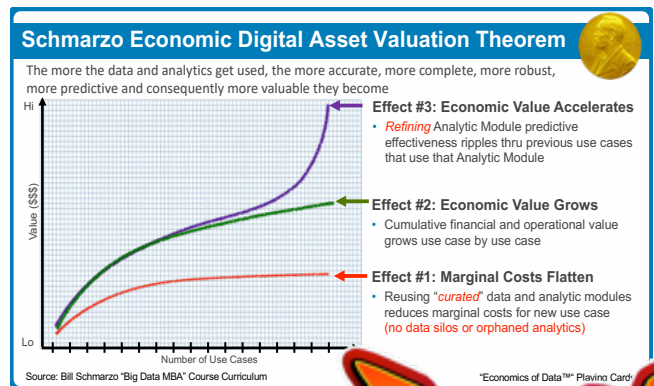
Schmarzo Economic Digital Asset Valuation Theorem

The more the data and analytics get used, the more accurate, more complete, more robust, more predictive and consequently more valuable they become

Hi

Value ($$$)

Lo

Number of Use Cases

Effect #3: Economic Value Accelerates
• Refining Analytic Module predictive effectiveness ripples thru previous use cases that use that Analytic Module

Effect #2: Economic Value Grows
• Cumulative financial and operational value grows use case by use case

Effect #1: Marginal Costs Flatten
• Reusing "curated" data and analytic modules reduces marginal costs for new use case (no data silos or orphaned analytics)

Source: Bill Schmarzo "Big Data MBA" Course Curriculum

"Economics of Data™" Playing Card